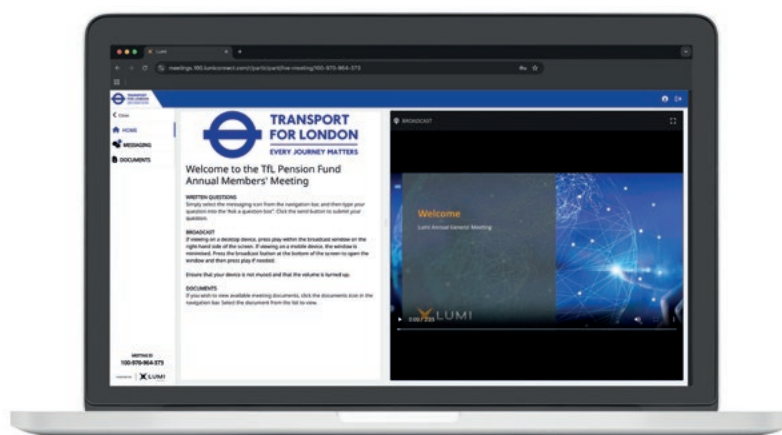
Lumi

meetings.lumiconnect.com/participant/live-meeting/100-970-964-375

TRANSPORT FOR LONDON

Close

HOME

MESSAGING

DOCUMENTS

TRANSPORT FOR LONDON

EVERY JOURNEY MATTERS

Welcome to the TfL Pension Fund Annual Members' Meeting

WRITTEN QUESTIONS
Simply select the messaging icon from the navigation bar, and then type your question into the "Ask a question box". Click the send button to submit your question.

BROADCAST
If viewing on a desktop device, press play within the broadcast window on the right hand side of the screen. If viewing on a mobile device, the window is minimised. Press the broadcast button at the bottom of the screen to open the window and then press play if needed.

Ensure that your device is not muted and that the volume is turned up.

DOCUMENTS
If you wish to view available meeting documents, click the documents icon in the navigation bar. Select the document from the list to view.

BROADCAST

Welcome

Lumi Annual General Meeting

LUMI

MEETING ID
100-970-964-375

LUMI